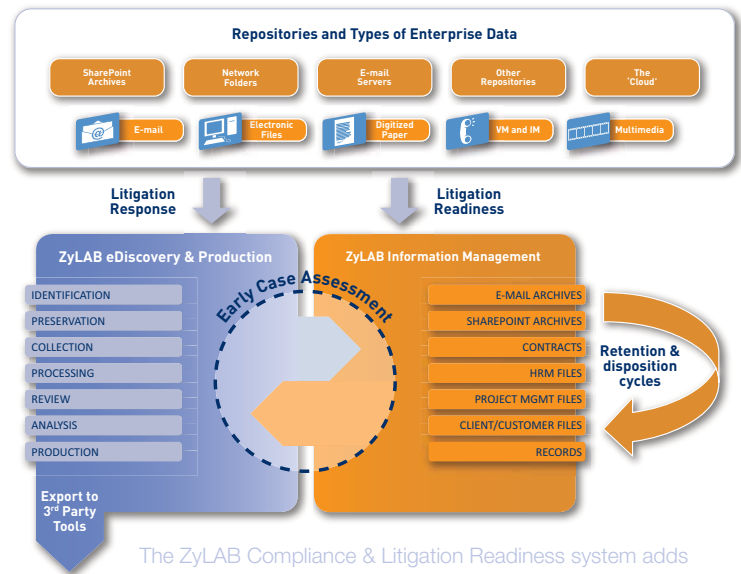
Repositories and Types of Enterprise Data

SharePoint Archives

Network Folders

E-mail Servers

Other Repositories

The "Cloud"

E-mail

Electronic Files

Digitized Paper

VM and IM

Multimedia

Litigation Response

Litigation Readiness

ZyLAB eDiscovery & Production

ZyLAB Information Management

Early Case Assessment

IDENTIFICATION

PRESERVATION

COLLECTION

PROCESSING

REVIEW

ANALYSIS

PRODUCTION

E-MAIL ARCHIVES

SHAREPOINT ARCHIVES

CONTRACTS

HRM FILES

PROJECT MGMT FILES

CLIENT/CUSTOMER FILES

RECORDS

Retention & disposition cycles

Export to 3$^{rd}$ Party Tools

The ZyLAB Compliance & Litigation Readiness system adds